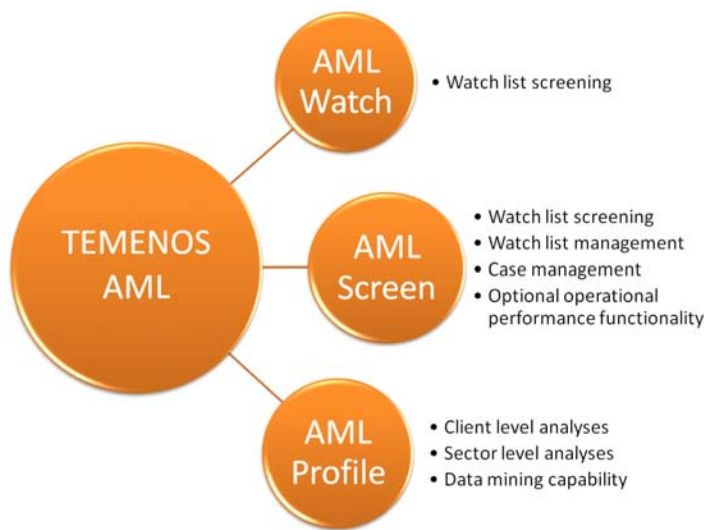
TEMENOS AML

AML Watch

• Watch list screening

AML Screen

• Watch list screening
• Watch list management
• Case management
• Optional operational performance functionality

AML Profile

• Client level analyses
• Sector level analyses
• Data mining capability